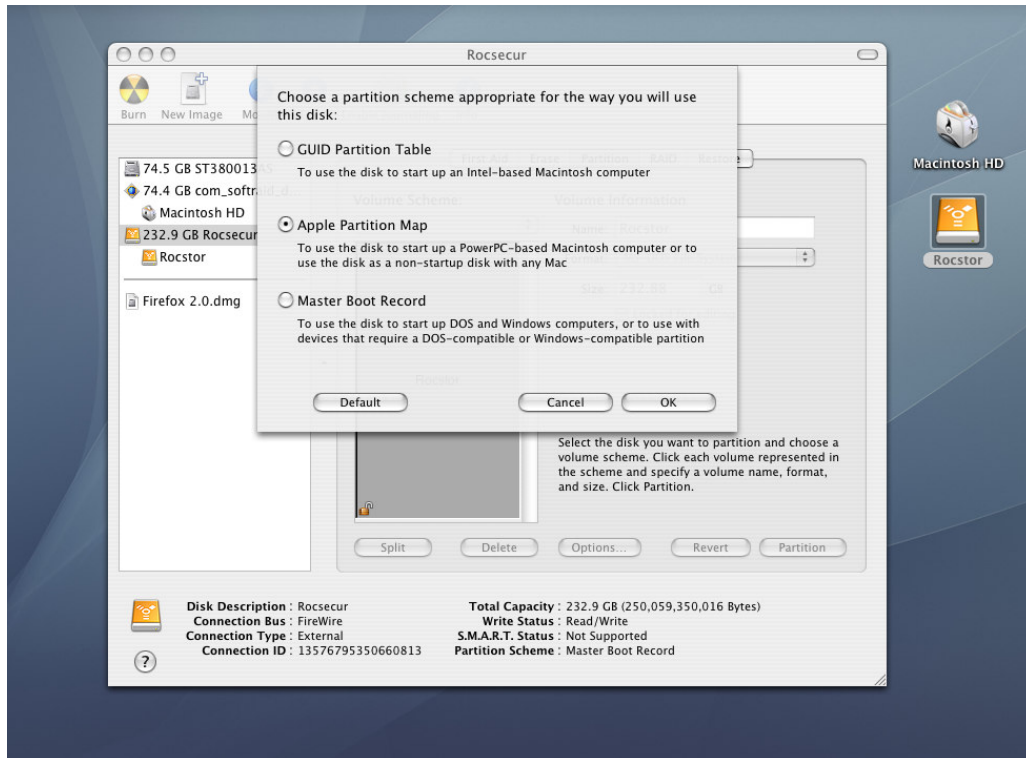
Rocsecur

Burn New Image Mo

74.5 GB ST380013
74.4 GB com_softrad
Macintosh HD
232.9 GB Rocsecur
Rocstor

Firefox 2.0.dmg

Choose a partition scheme appropriate for the way you will use this disk:

GUID Partition Table
To use the disk to start up an Intel-based Macintosh computer

Apple Partition Map
To use the disk to start up a PowerPC-based Macintosh computer or to use the disk as a non-startup disk with any Mac

Master Boot Record
To use the disk to start up DOS and Windows computers, or to use with devices that require a DOS-compatible or Windows-compatible partition

Default Cancel OK

Select the disk you want to partition and choose a volume scheme. Click each volume represented in the scheme and specify a volume name, format, and size. Click Partition.

Split Delete Options... Revert Partition

Disk Description : Rocsecur
Connection Bus : FireWire
Connection Type : External
Connection ID : 13576795350660813

Total Capacity : 232.9 GB (250,059,350,016 Bytes)
Write Status : Read/Write
S.M.A.R.T. Status : Not Supported
Partition Scheme : Master Boot Record

?

Macintosh HD

Rocstor